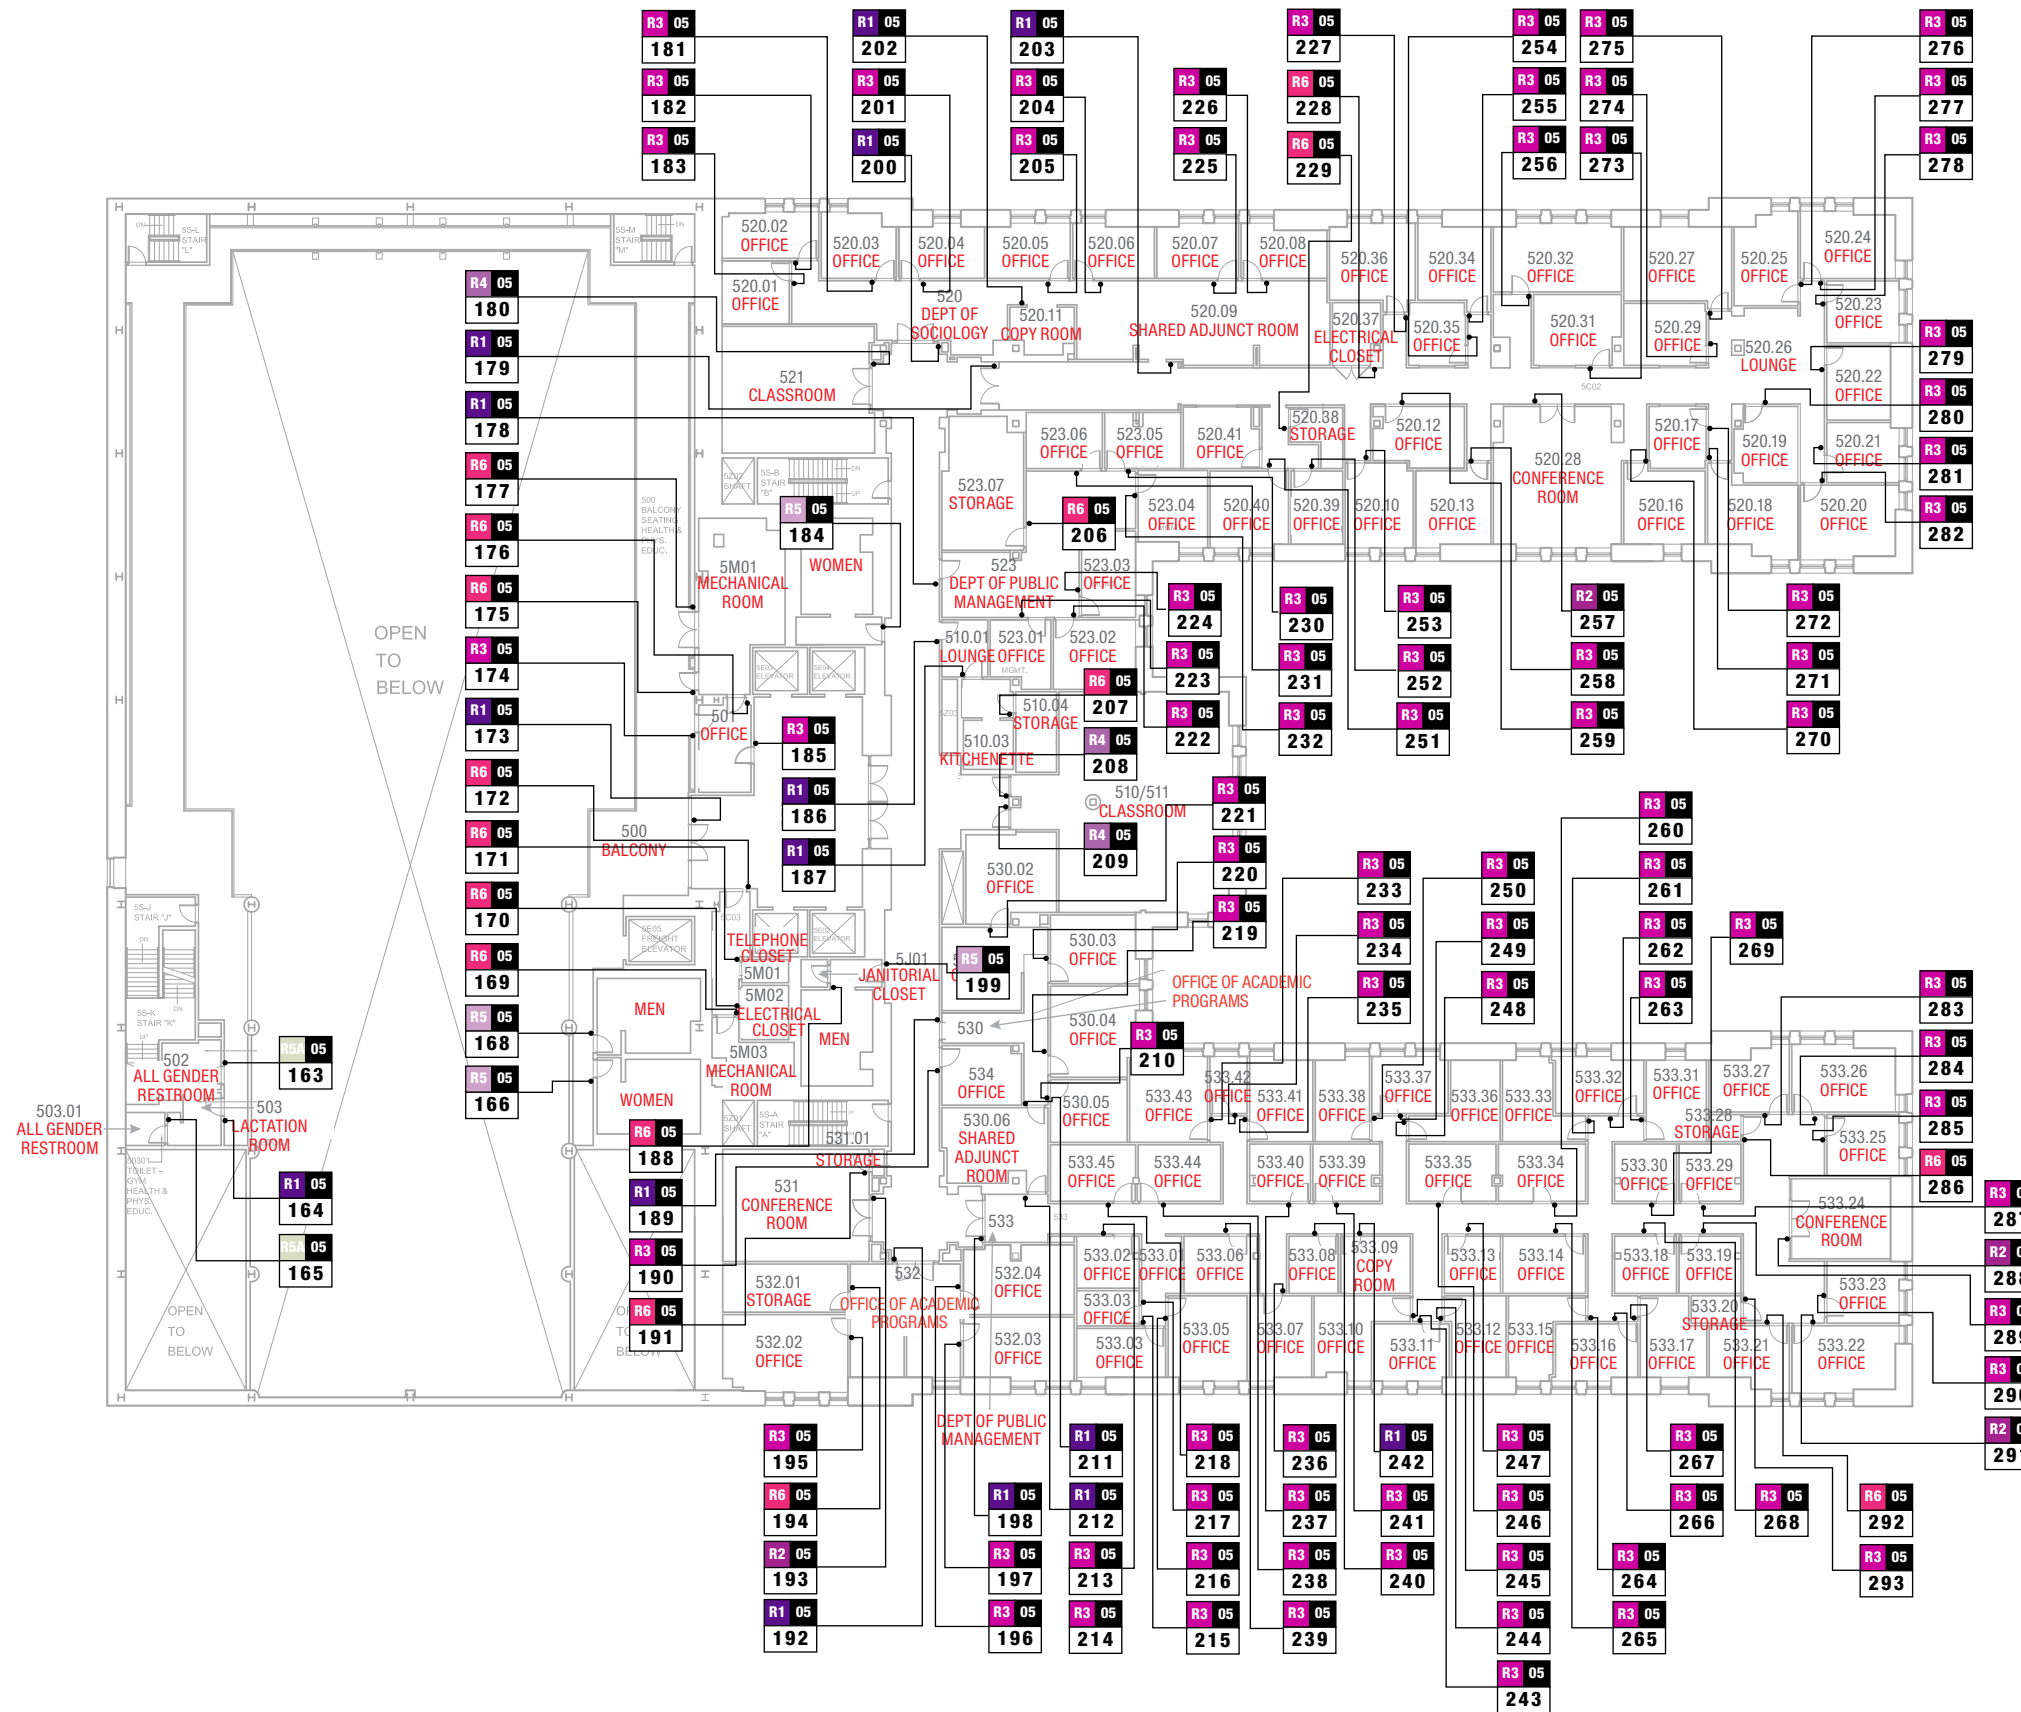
R3 05 181
R1 05 202
R1 05 203
R3 05 227
R3 05 254
R3 05 275
R3 05 276
R3 05 182
R3 05 201
R3 05 204
R3 05 226
R6 05 228
R3 05 255
R3 05 274
R3 05 277
R3 05 183
R1 05 200
R3 05 205
R3 05 225
R6 05 229
R3 05 256
R3 05 273
R3 05 278

520.02 OFFICE
520.03 OFFICE
520.04 OFFICE
520.05 OFFICE
520.06 OFFICE
520.07 OFFICE
520.08 OFFICE
520.36 OFFICE
520.34 OFFICE
520.32 OFFICE
520.27 OFFICE
520.25 OFFICE
520.24 OFFICE
520.01 OFFICE
520 DEPT OF SOCIOLOGY
520.11 COPY ROOM
520.09 SHARED ADJUNCT ROOM
520.37 ELECTRICAL CLOSET
520.35 OFFICE
520.31 OFFICE
520.29 OFFICE
520.26 LOUNGE
520.23 OFFICE
520.22 OFFICE
521 CLASSROOM
523.06 OFFICE
523.05 OFFICE
520.41 OFFICE
520.38 STORAGE
520.12 OFFICE
520.28 CONFERENCE ROOM
520.17 OFFICE
520.19 OFFICE
520.21 OFFICE
523.07 STORAGE
523.04 OFFICE
520.40 OFFICE
520.39 OFFICE
520.10 OFFICE
520.13 OFFICE
520.16 OFFICE
520.18 OFFICE
520.20 OFFICE

R4 05 180
R1 05 179
R1 05 178
R6 05 177
R6 05 176
R6 05 175
R3 05 174
R1 05 173
R6 05 172
R6 05 171
R6 05 170
R6 05 169
R5 05 168
R5 05 166
R5A 05 163
R1 05 164
R5A 05 165

R3 05 279
R3 05 280
R3 05 281
R3 05 282

OPEN TO BELOW
5S-L STAIR "L"
5S-M STAIR "M"
5S-B STAIR "B"
500 BALCONY SEATING HEALTH & PHYS. EDUC.
R5 05 184
R6 05 206
5M01 MECHANICAL ROOM
WOMEN
523 DEPT OF PUBLIC MANAGEMENT
523.03 OFFICE
R3 05 224
R3 05 230
R3 05 253
R2 05 257
R3 05 272
510.01 LOUNGE
523.01 OFFICE
523.02 OFFICE
R6 05 207
R3 05 223
R3 05 231
R3 05 252
R3 05 258
R3 05 271
510.04 STORAGE
501 OFFICE
R3 05 185
510.03 KITCHENETTE
R4 05 208
R3 05 222
R3 05 232
R3 05 251
R3 05 259
R3 05 270
R1 05 186
510/511 CLASSROOM
R3 05 221
R4 05 209
R3 05 260
500 BALCONY
R1 05 187
530.02 OFFICE
R3 05 220
R3 05 233
R3 05 250
R3 05 261
R3 05 219
R3 05 234
R3 05 249
R3 05 262
R3 05 269
TELEPHONE CLOSET
5M01
5J01 JANITORIAL CLOSET
R5 05 199
530.03 OFFICE
OFFICE OF ACADEMIC PROGRAMS
R3 05 235
R3 05 248
R3 05 263
R3 05 283
MEN
5M02 ELECTRICAL CLOSET
530
530.04 OFFICE
R3 05 210
R3 05 284
5S-J STAIR "J"
5S-K STAIR "K"
502 ALL GENDER RESTROOM
503.01 ALL GENDER RESTROOM
503 LACTATION ROOM
MEN
5M03 MECHANICAL ROOM
534 OFFICE
533.42 OFFICE
533.43 OFFICE
533.41 OFFICE
533.38 OFFICE
533.37 OFFICE
533.36 OFFICE
533.33 OFFICE
533.32 OFFICE
533.31 OFFICE
533.27 OFFICE
533.26 OFFICE
R3 05 285
WOMEN
R6 05 188
530.05 OFFICE
530.06 SHARED ADJUNCT ROOM
533.28 STORAGE
533.25 OFFICE
R6 05 286
531.01 STORAGE
533.45 OFFICE
533.44 OFFICE
533.40 OFFICE
533.39 OFFICE
533.35 OFFICE
533.34 OFFICE
533.30 OFFICE
533.29 OFFICE
R3 0 287
R1 05 189
531 CONFERENCE ROOM
533
533.24 CONFERENCE ROOM
R2 0 288
R3 05 190
532.01 STORAGE
532
532.04 OFFICE
533.02 OFFICE
533.01 OFFICE
533.06 OFFICE
533.08 OFFICE
533.09 COPY ROOM
533.13 OFFICE
533.14 OFFICE
533.18 OFFICE
533.19 OFFICE
533.23 OFFICE
R3 0 289
OFFICE OF ACADEMIC PROGRAMS
533.03 OFFICE
533.20 STORAGE
R6 05 191
532.02 OFFICE
532.03 OFFICE
533.03 OFFICE
533.05 OFFICE
533.07 OFFICE
533.10 OFFICE
533.11 OFFICE
533.12 OFFICE
533.15 OFFICE
533.16 OFFICE
533.17 OFFICE
533.21 OFFICE
533.22 OFFICE
R3 0 290
OPEN TO BELOW
DEPT OF PUBLIC MANAGEMENT
R2 0 291
R3 05 195
R1 05 211
R3 05 218
R3 05 236
R1 05 242
R3 05 247
R3 05 267
R6 05 194
R1 05 198
R1 05 212
R3 05 217
R3 05 237
R3 05 241
R3 05 246
R3 05 266
R3 05 268
R6 05 292
R2 05 193
R3 05 197
R3 05 213
R3 05 216
R3 05 238
R3 05 240
R3 05 245
R3 05 264
R3 05 293
R1 05 192
R3 05 196
R3 05 214
R3 05 215
R3 05 239
R3 05 244
R3 05 265
R3 05 243